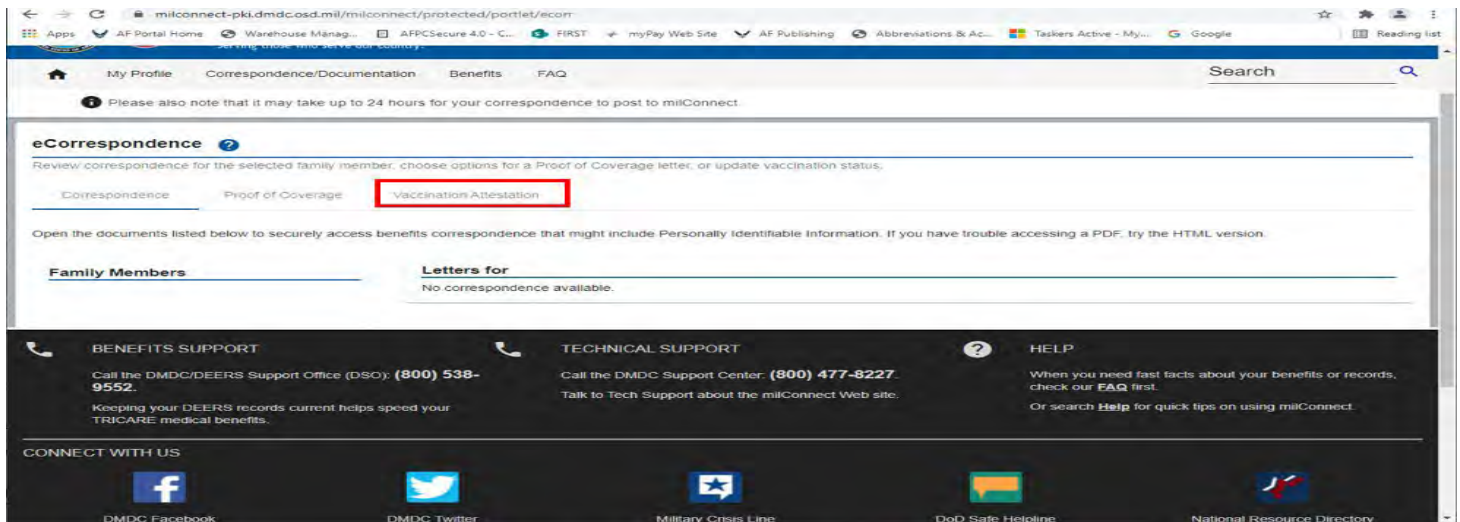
milconnect-pki.dmdc.osd.mil/milconnect/protected/portlet/ecorr

Apps AF Portal Home Warehouse Manag... AFPCSecure 4.0 - C... FIRST myPay Web Site AF Publishing Abbreviations & Ac... Taskers Active - My... Google Reading list

My Profile Correspondence/Documentation Benefits FAQ Search

Please also note that it may take up to 24 hours for your correspondence to post to milConnect.

eCorrespondence

Review correspondence for the selected family member, choose options for a Proof of Coverage letter, or update vaccination status.

Correspondence Proof of Coverage Vaccination Attestation

Open the documents listed below to securely access benefits correspondence that might include Personally Identifiable Information. If you have trouble accessing a PDF, try the HTML version.

Family Members

Letters for

No correspondence available.

BENEFITS SUPPORT

Call the DMDC/DEERS Support Office (DSO): (800) 538-9552.

Keeping your DEERS records current helps speed your TRICARE medical benefits.

TECHNICAL SUPPORT

Call the DMDC Support Center: (800) 477-8227.

Talk to Tech Support about the milConnect Web site.

HELP

When you need fast facts about your benefits or records, check our FAQ first.

Or search Help for quick tips on using milConnect.

CONNECT WITH US

DMDC Facebook DMDC Twitter Military Crisis Line DoD Safe Helpline National Resource Directory